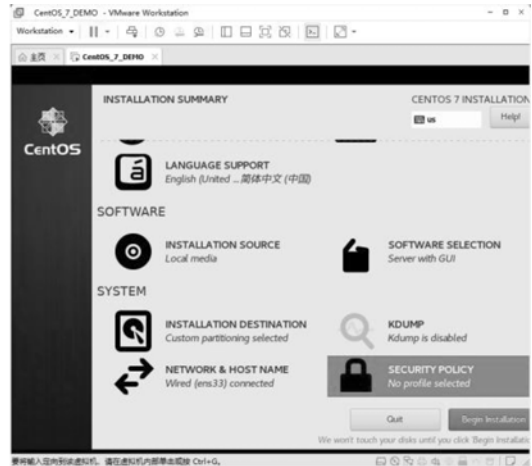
CentOS_7_DEMO - VMware Workstation

Workstation ▾

主页 × CentOS_7_DEMO ×

CentOS

INSTALLATION SUMMARY

CENTOS 7 INSTALLATION

us

Help!

LANGUAGE SUPPORT
English (United ... 简体中文 (中国)

SOFTWARE

INSTALLATION SOURCE
Local media

SOFTWARE SELECTION
Server with GUI

SYSTEM

INSTALLATION DESTINATION
Custom partitioning selected

KDUMP
Kdump is disabled

NETWORK & HOST NAME
Wired (ens33) connected

SECURITY POLICY
No profile selected

Quit

Begin Installation

We won't touch your disks until you click 'Begin Installatio

要将输入定向到该虚拟机，请在虚拟机内部单击或按 Ctrl+G。